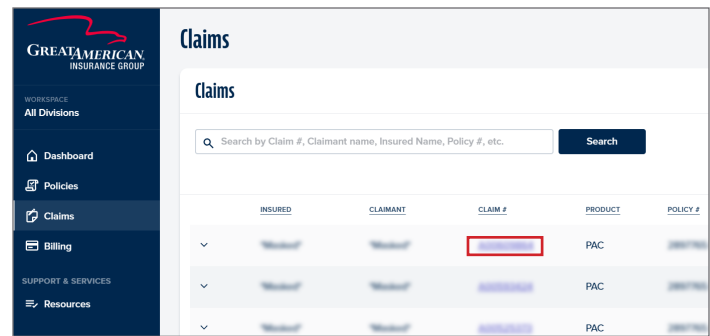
GREATAMERICAN.
INSURANCE GROUP

WORKSPACE
All Divisions

Dashboard

Policies

Claims

Billing

SUPPORT & SERVICES

Resources

Claims

Claims

Search by Claim #, Claimant name, Insured Name, Policy #, etc.

Search

| | INSURED | CLAIMANT | CLAIM # | PRODUCT | POLICY # |
|---|---|---|---|---|---|
| | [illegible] | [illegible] | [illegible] | PAC | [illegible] |
| | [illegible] | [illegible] | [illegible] | PAC | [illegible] |
| | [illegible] | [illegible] | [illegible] | PAC | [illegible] |